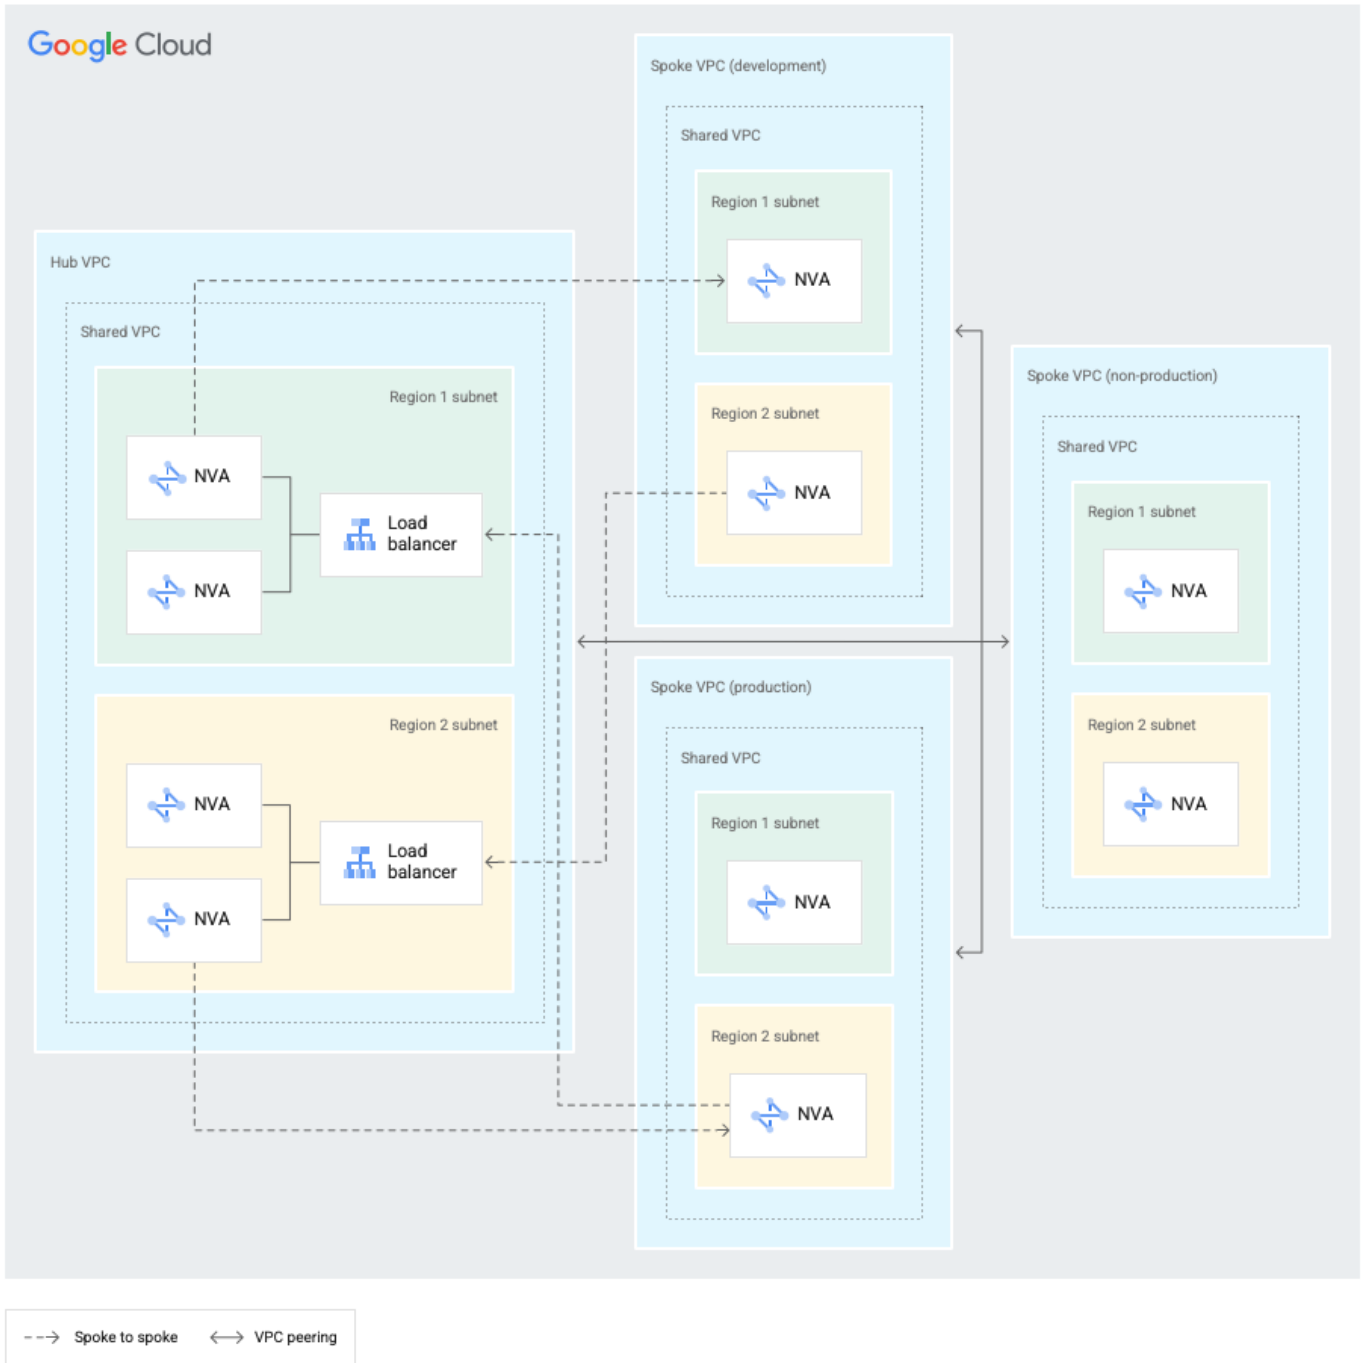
Google Cloud

Spoke VPC (development)

Shared VPC

Region 1 subnet

NVA

Region 2 subnet

NVA

Hub VPC

Shared VPC

Region 1 subnet

NVA

NVA

Load balancer

Region 2 subnet

NVA

NVA

Load balancer

Spoke VPC (non-production)

Shared VPC

Region 1 subnet

NVA

Region 2 subnet

NVA

Spoke VPC (production)

Shared VPC

Region 1 subnet

NVA

Region 2 subnet

NVA

Spoke to spoke

VPC peering